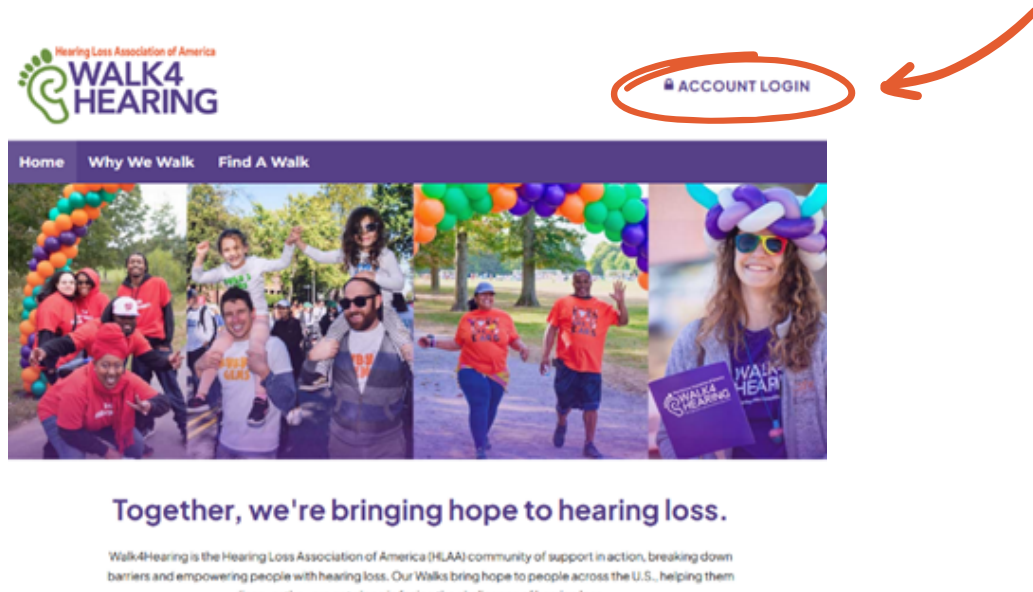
Hearing Loss Association of America
WALK4HEARING

ACCOUNT LOGIN

Home Why We Walk Find A Walk

WALK4HEARING

Together, we're bringing hope to hearing loss.

Walk4Hearing is the Hearing Loss Association of America (HLAA) community of support in action, breaking down barriers and empowering people with hearing loss. Our Walks bring hope to people across the U.S., helping them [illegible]